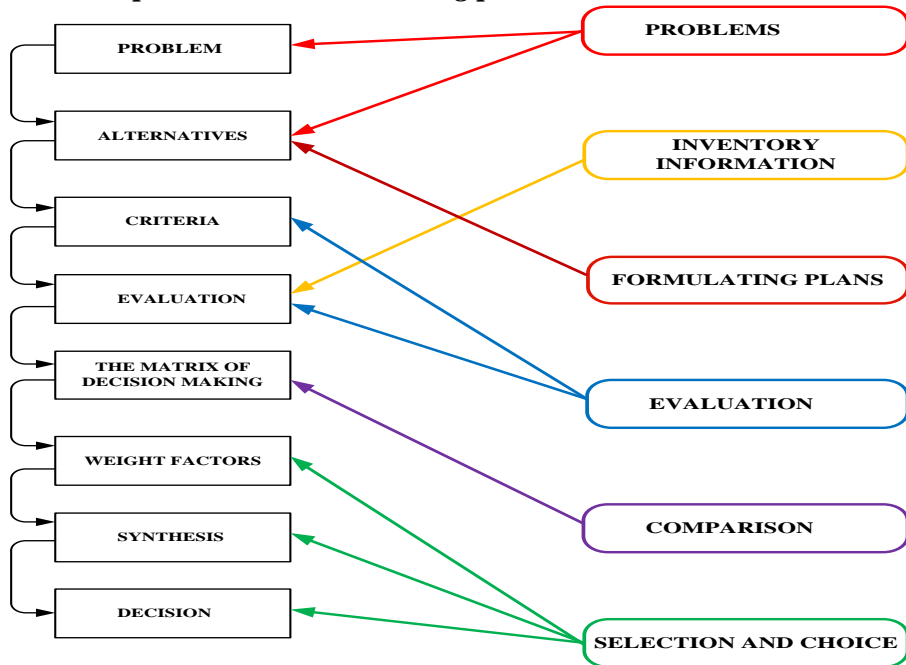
PROBLEM

ALTERNATIVES

CRITERIA

EVALUATION

THE MATRIX OF DECISION MAKING

WEIGHT FACTORS

SYNTHESIS

DECISION

PROBLEMS

INVENTORY INFORMATION

FORMULATING PLANS

EVALUATION

COMPARISON

SELECTION AND CHOICE